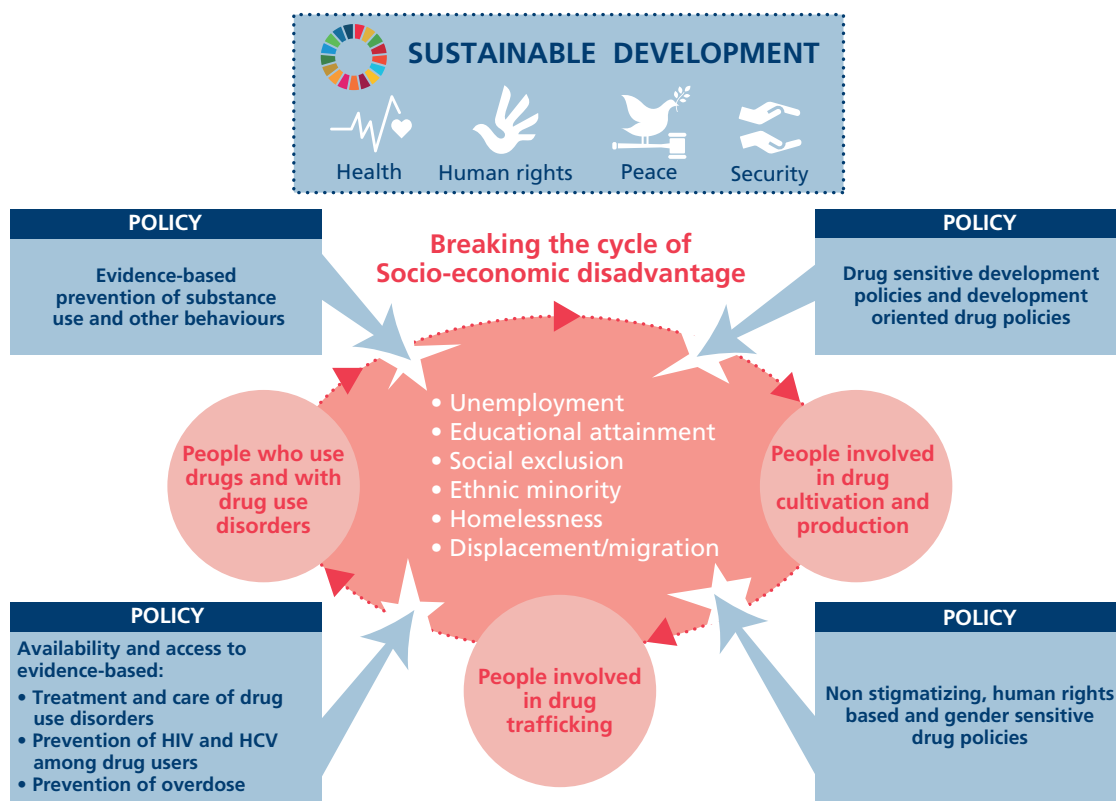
SUSTAINABLE DEVELOPMENT

Health
Human rights
Peace
Security

POLICY
Evidence-based prevention of substance use and other behaviours

Breaking the cycle of Socio-economic disadvantage

POLICY
Drug sensitive development policies and development oriented drug policies

People who use drugs and with drug use disorders

• Unemployment
• Educational attainment
• Social exclusion
• Ethnic minority
• Homelessness
• Displacement/migration

People involved in drug cultivation and production

POLICY
Availability and access to evidence-based:
• Treatment and care of drug use disorders
• Prevention of HIV and HCV among drug users
• Prevention of overdose

People involved in drug trafficking

POLICY
Non stigmatizing, human rights based and gender sensitive drug policies